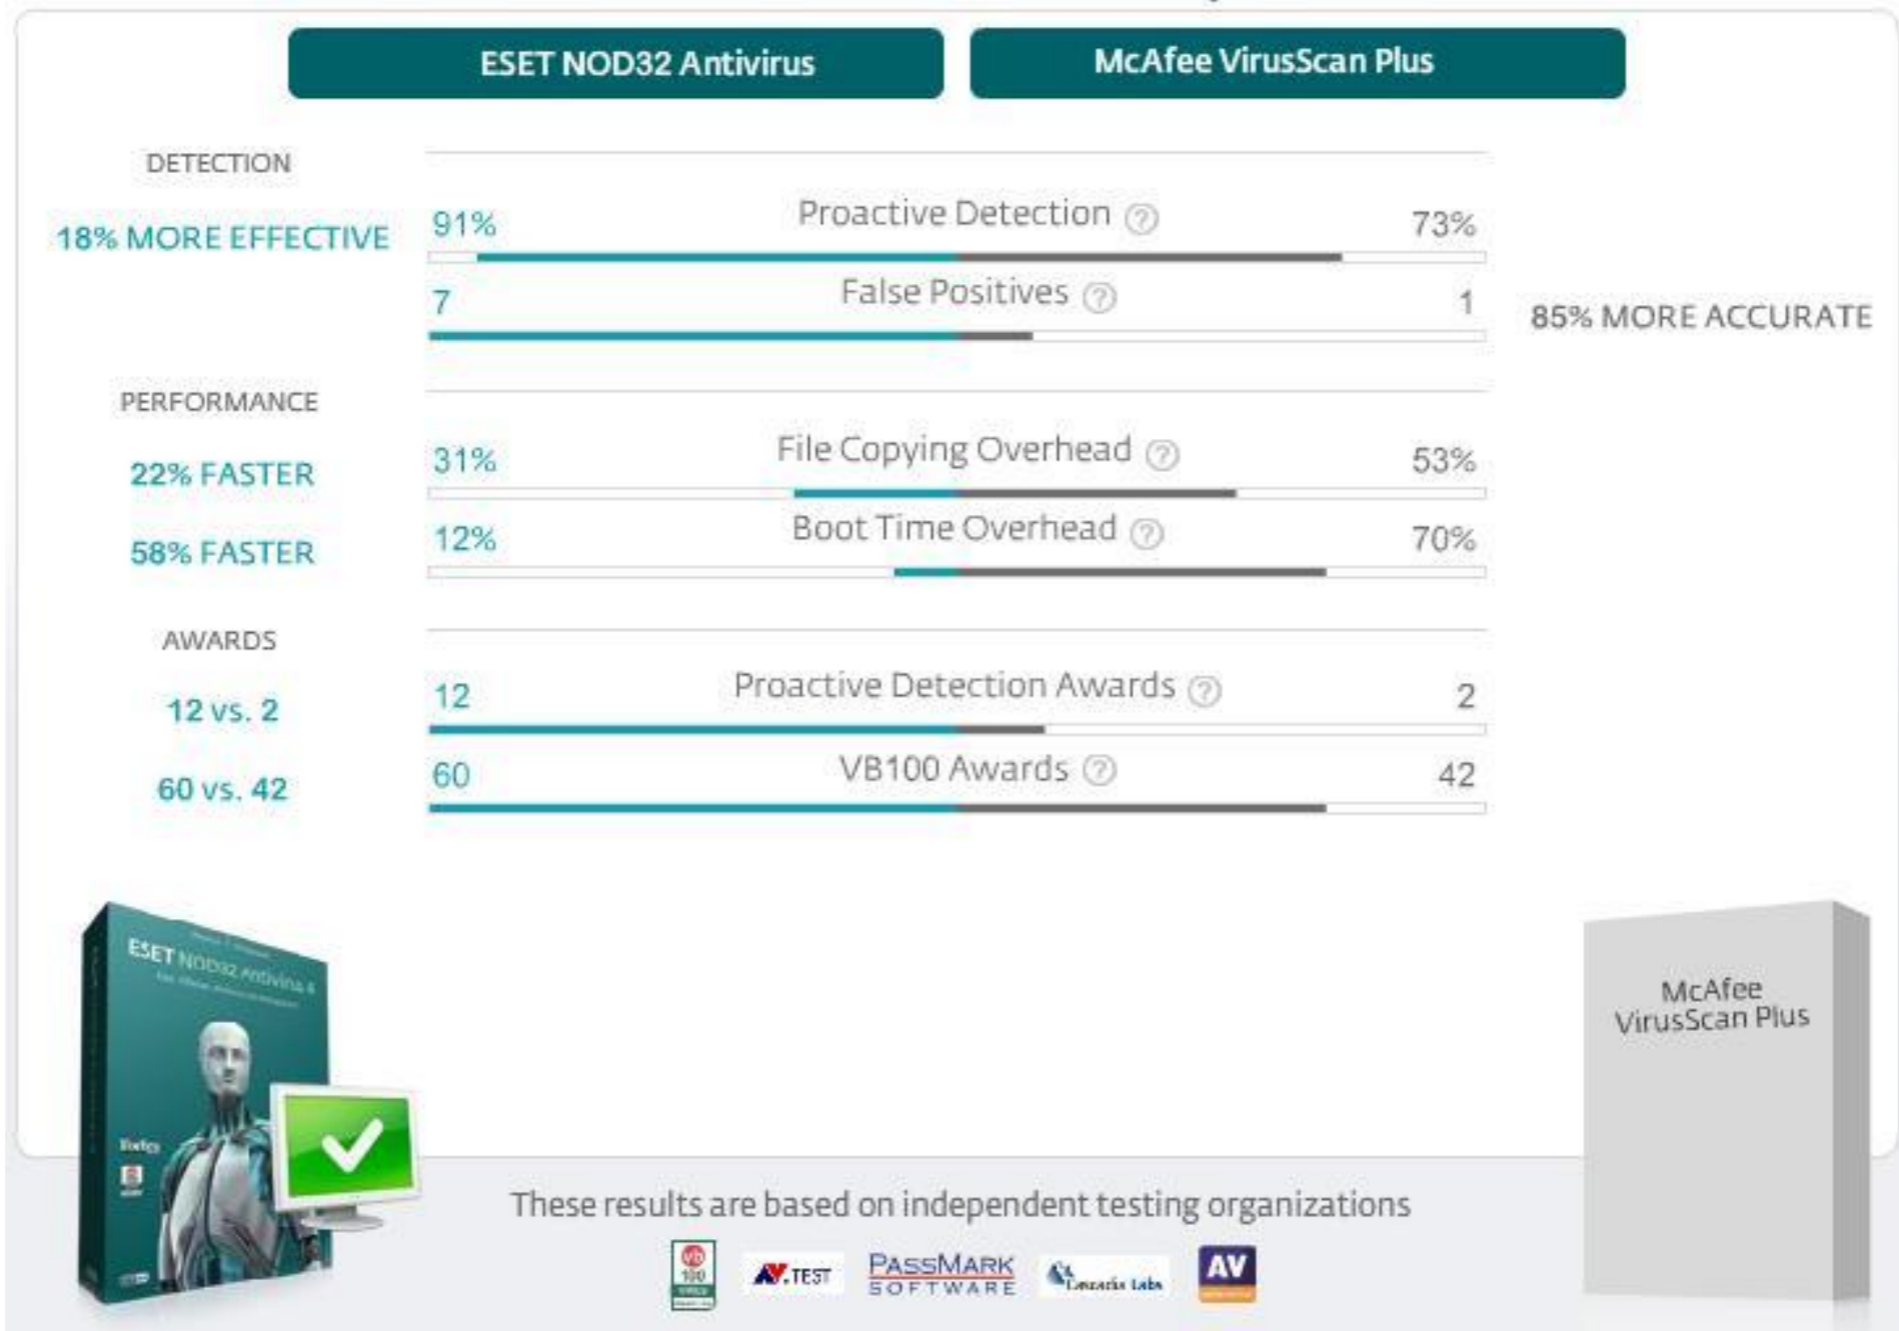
ESET NOD32 Antivirus

McAfee VirusScan Plus

DETECTION

18% MORE EFFECTIVE

91% Proactive Detection 73%

7 False Positives 1

85% MORE ACCURATE

PERFORMANCE

22% FASTER

58% FASTER

31% File Copying Overhead 53%

12% Boot Time Overhead 70%

AWARDS

12 vs. 2

60 vs. 42

12 Proactive Detection Awards 2

60 VB100 Awards 42

ESET NOD32 Antivirus 4

McAfee VirusScan Plus

These results are based on independent testing organizations

AV.TEST

PASSMARK SOFTWARE

AV